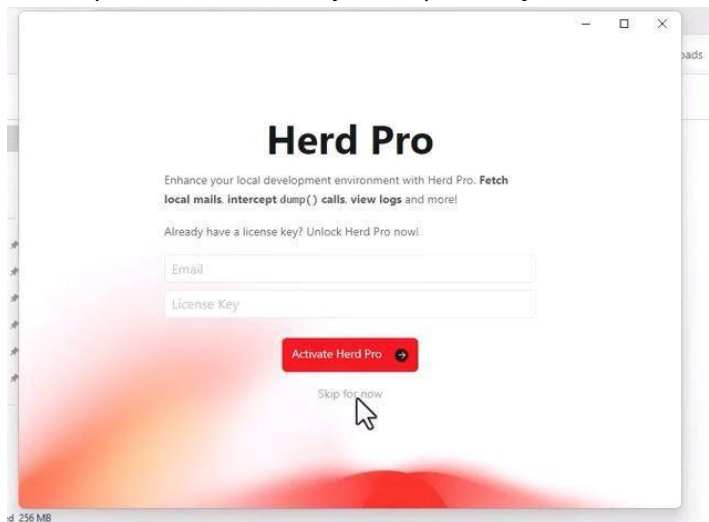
Herd Pro

Enhance your local development environment with Herd Pro. **Fetch local mails**, **intercept** dump() **calls**, **view logs** and more!

Already have a license key? Unlock Herd Pro now!

Email

License Key

Activate Herd Pro

Skip for now

oads

d 256 MB